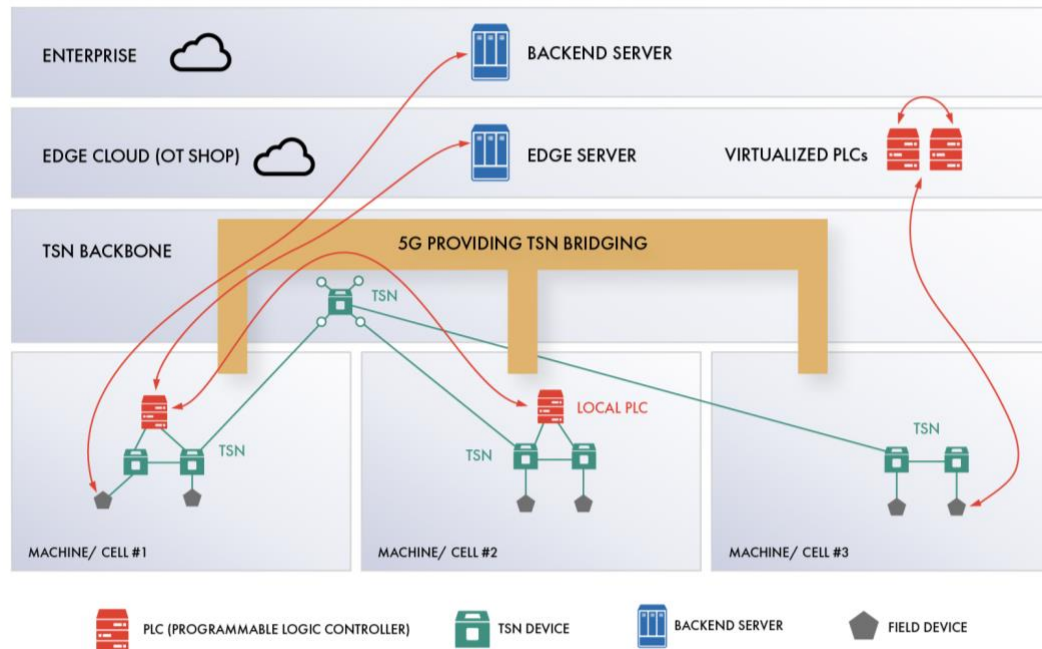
ENTERPRISE

BACKEND SERVER

EDGE CLOUD (OT SHOP)

EDGE SERVER

VIRTUALIZED PLCs

TSN BACKBONE

5G PROVIDING TSN BRIDGING

TSN

TSN

LOCAL PLC

TSN

TSN

MACHINE/ CELL #1

MACHINE/ CELL #2

MACHINE/ CELL #3

PLC (PROGRAMMABLE LOGIC CONTROLLER)

TSN DEVICE

BACKEND SERVER

FIELD DEVICE